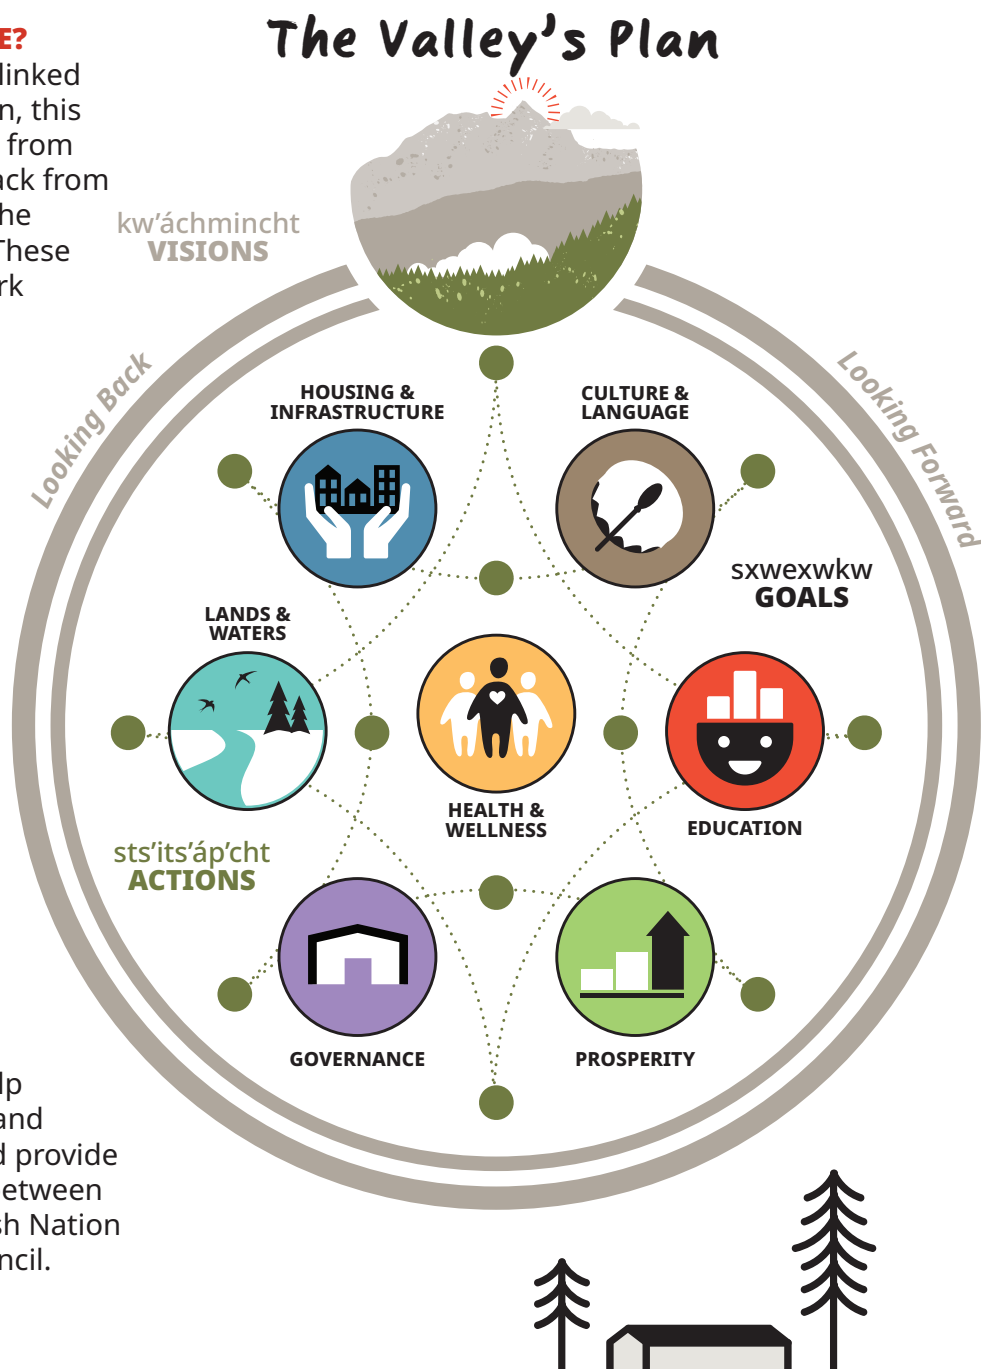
E?
linked
n, this
from
ack from
he
These
rk

The Valley's Plan

kw'áchmincht
VISIONS

Looking Back

Looking Forward

HOUSING & INFRASTRUCTURE

CULTURE & LANGUAGE

sxwexwkw
GOALS

LANDS & WATERS

HEALTH & WELLNESS

EDUCATION

sts'its'áp'cht
ACTIONS

GOVERNANCE

PROSPERITY

lp
and
d provide
etween
h Nation
ncil.